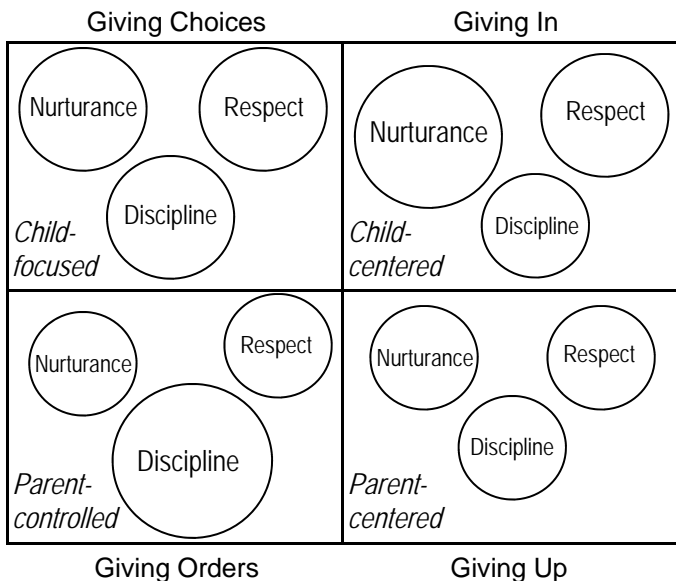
Giving Choices

Giving In

Nurturance

Respect

Discipline

Child-focused

Nurturance

Respect

Discipline

Child-centered

Nurturance

Respect

Discipline

Parent-controlled

Nurturance

Respect

Discipline

Parent-centered

Giving Orders

Giving Up